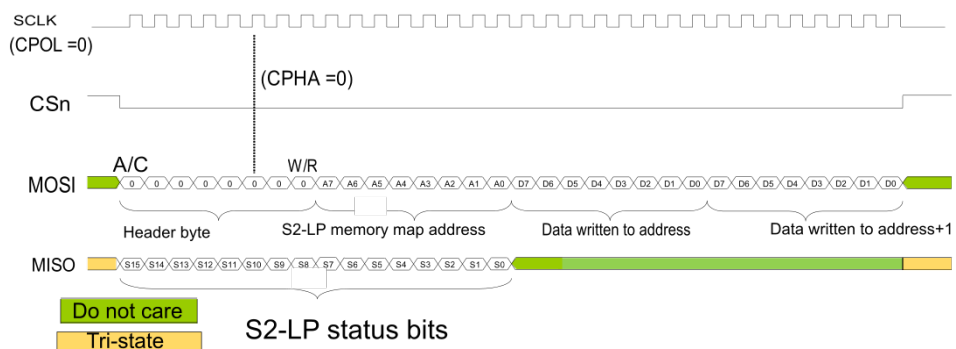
SCLK
(CPOL =0)

(CPHA =0)

CSn

A/C

W/R

MOSI 0 0 0 0 0 0 0 0 0 0 A7 A6 A5 A4 A3 A2 A1 A0 D7 D6 D5 D4 D3 D2 D1 D0 D7 D6 D5 D4 D3 D2 D1 D0

Header byte

S2-LP memory map address

Data written to address

Data written to address+1

MISO S15 S14 S13 S12 S11 S10 S9 S8 S7 S6 S5 S4 S3 S2 S1 S0

Do not care

Tri-state

S2-LP status bits